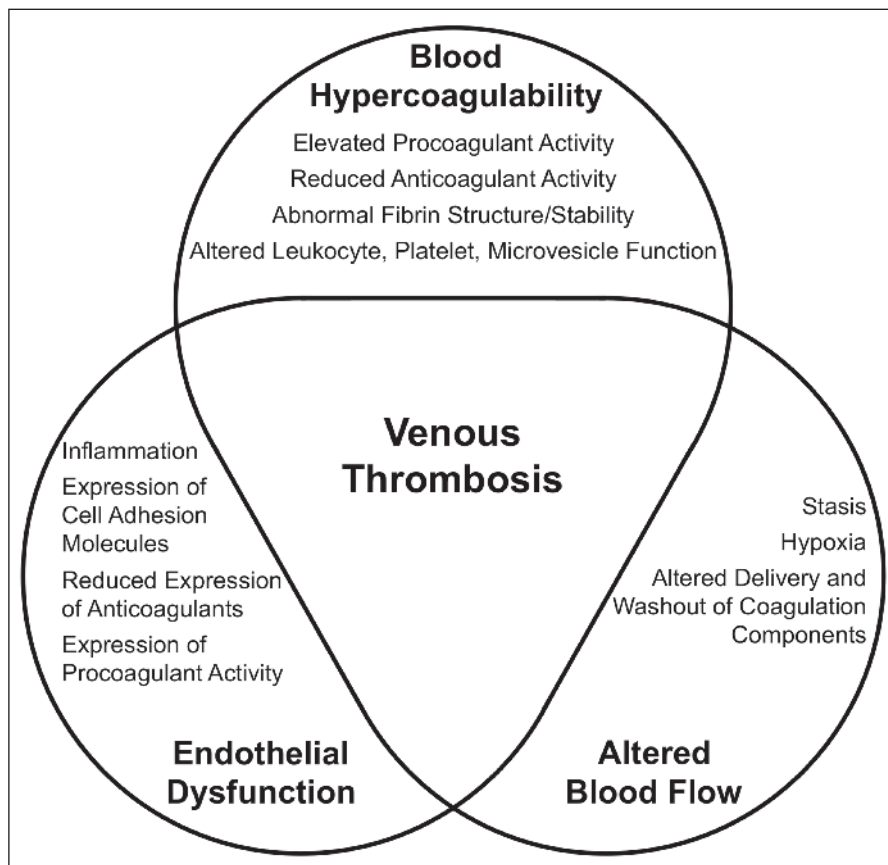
Blood Hypercoagulability

Elevated Procoagulant Activity
Reduced Anticoagulant Activity
Abnormal Fibrin Structure/Stability
Altered Leukocyte, Platelet, Microvesicle Function

Venous Thrombosis

Inflammation
Expression of Cell Adhesion Molecules
Reduced Expression of Anticoagulants
Expression of Procoagulant Activity

Stasis
Hypoxia
Altered Delivery and Washout of Coagulation Components

Endothelial Dysfunction

Altered Blood Flow